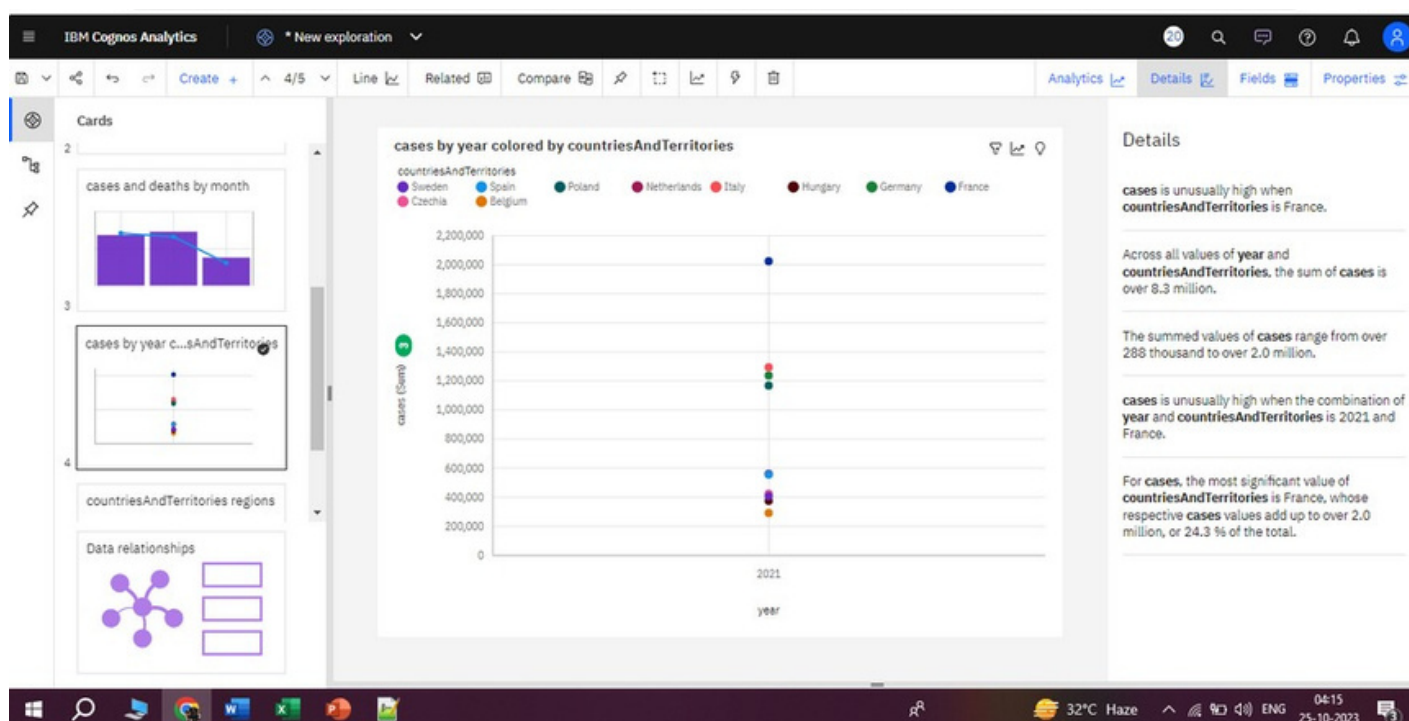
IBM Cognos Analytics
* New exploration
20
Create + 4/5 Line Related Compare
Analytics Details Fields Properties

Cards
2
cases and deaths by month
3
cases by year c...sAndTerritories
4
countriesAndTerritories regions
Data relationships

cases by year colored by countriesAndTerritories
countriesAndTerritories
Sweden Spain Poland Netherlands Italy Hungary Germany France Czechia Belgium

2,200,000
2,000,000
1,800,000
1,600,000
1,400,000
1,200,000
1,000,000
800,000
600,000
400,000
200,000
0
cases (Sum)
3
2021
year

Details

**cases** is unusually high when **countriesAndTerritories** is France.

Across all values of **year** and **countriesAndTerritories**, the sum of **cases** is over 8.3 million.

The summed values of **cases** range from over 288 thousand to over 2.0 million.

**cases** is unusually high when the combination of **year** and **countriesAndTerritories** is 2021 and France.

For **cases**, the most significant value of **countriesAndTerritories** is France, whose respective **cases** values add up to over 2.0 million, or 24.3 % of the total.

32°C Haze ENG 04:15 25-10-2023